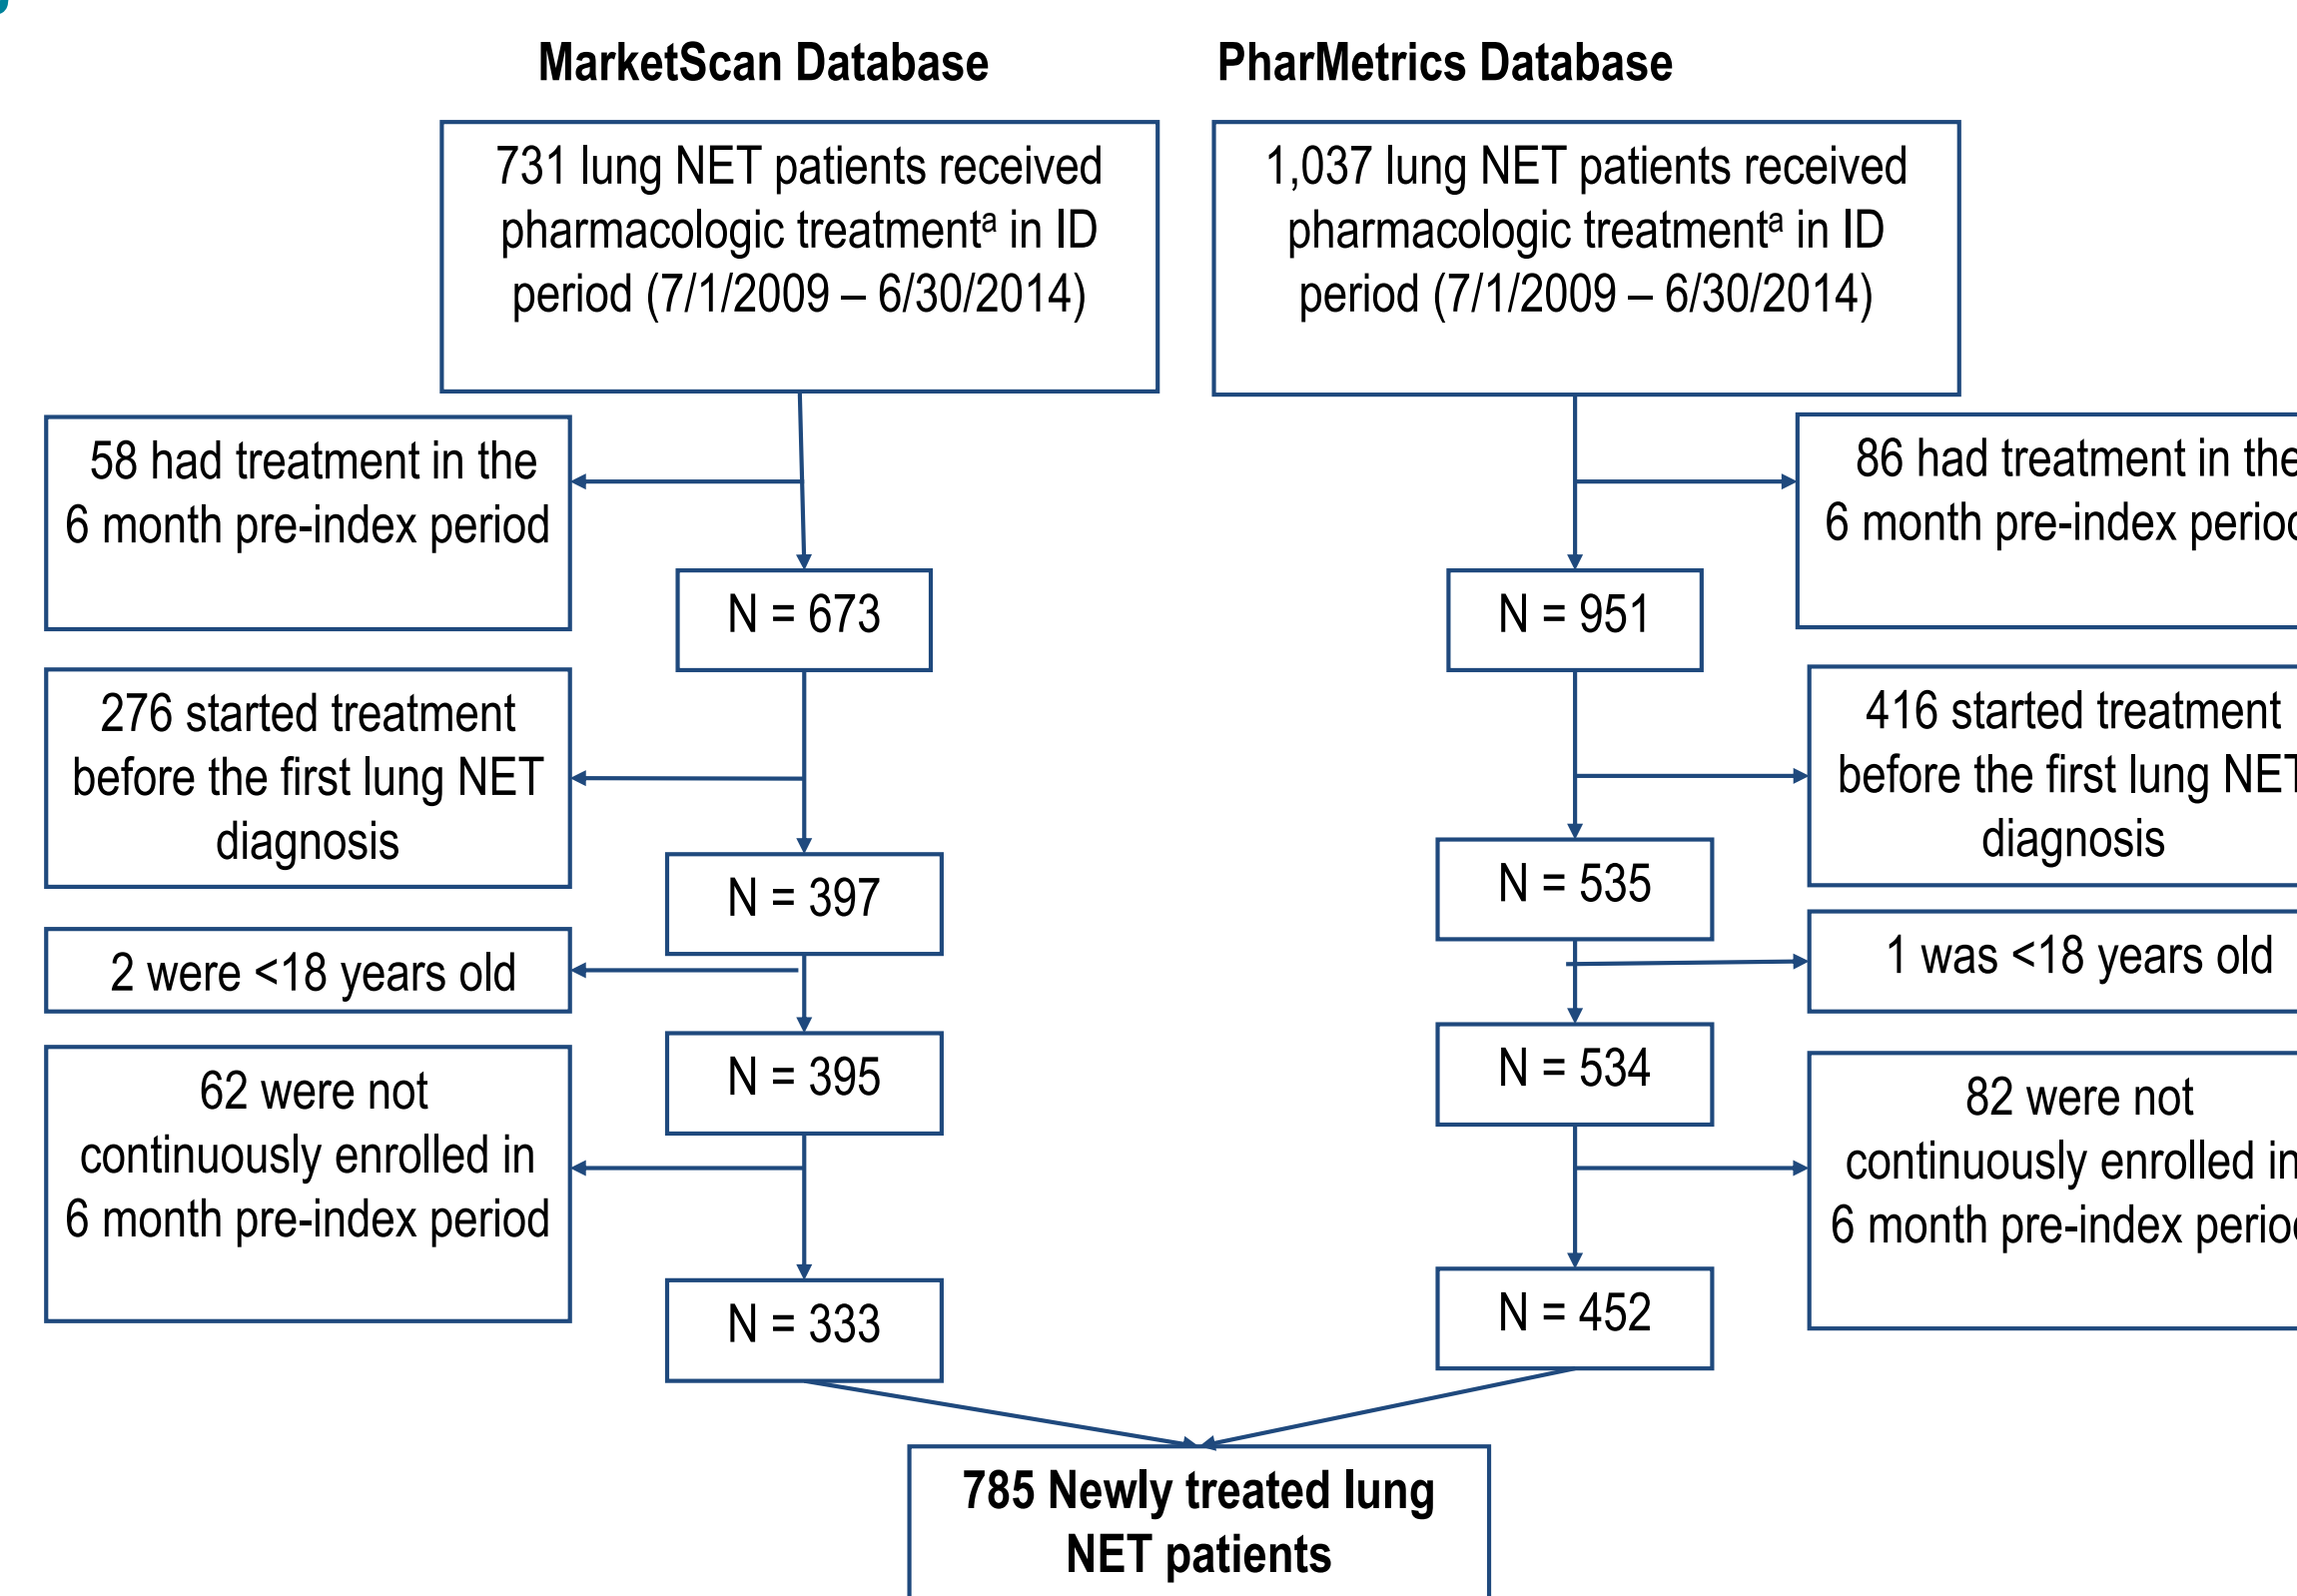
MarketScan Database

731 lung NET patients received pharmacologic treatment$^a$ in ID period (7/1/2009 – 6/30/2014)

58 had treatment in the 6 month pre-index period

N = 673

276 started treatment before the first lung NET diagnosis

N = 397

2 were <18 years old

N = 395

62 were not continuously enrolled in 6 month pre-index period

N = 333

PharMetrics Database

1,037 lung NET patients received pharmacologic treatment$^a$ in ID period (7/1/2009 – 6/30/2014)

86 had treatment in the 6 month pre-index perio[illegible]

N = 951

416 started treatment before the first lung NE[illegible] diagnosis

N = 535

1 was <18 years old

N = 534

82 were not continuously enrolled i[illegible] 6 month pre-index perio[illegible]

N = 452

785 Newly treated lung NET patients